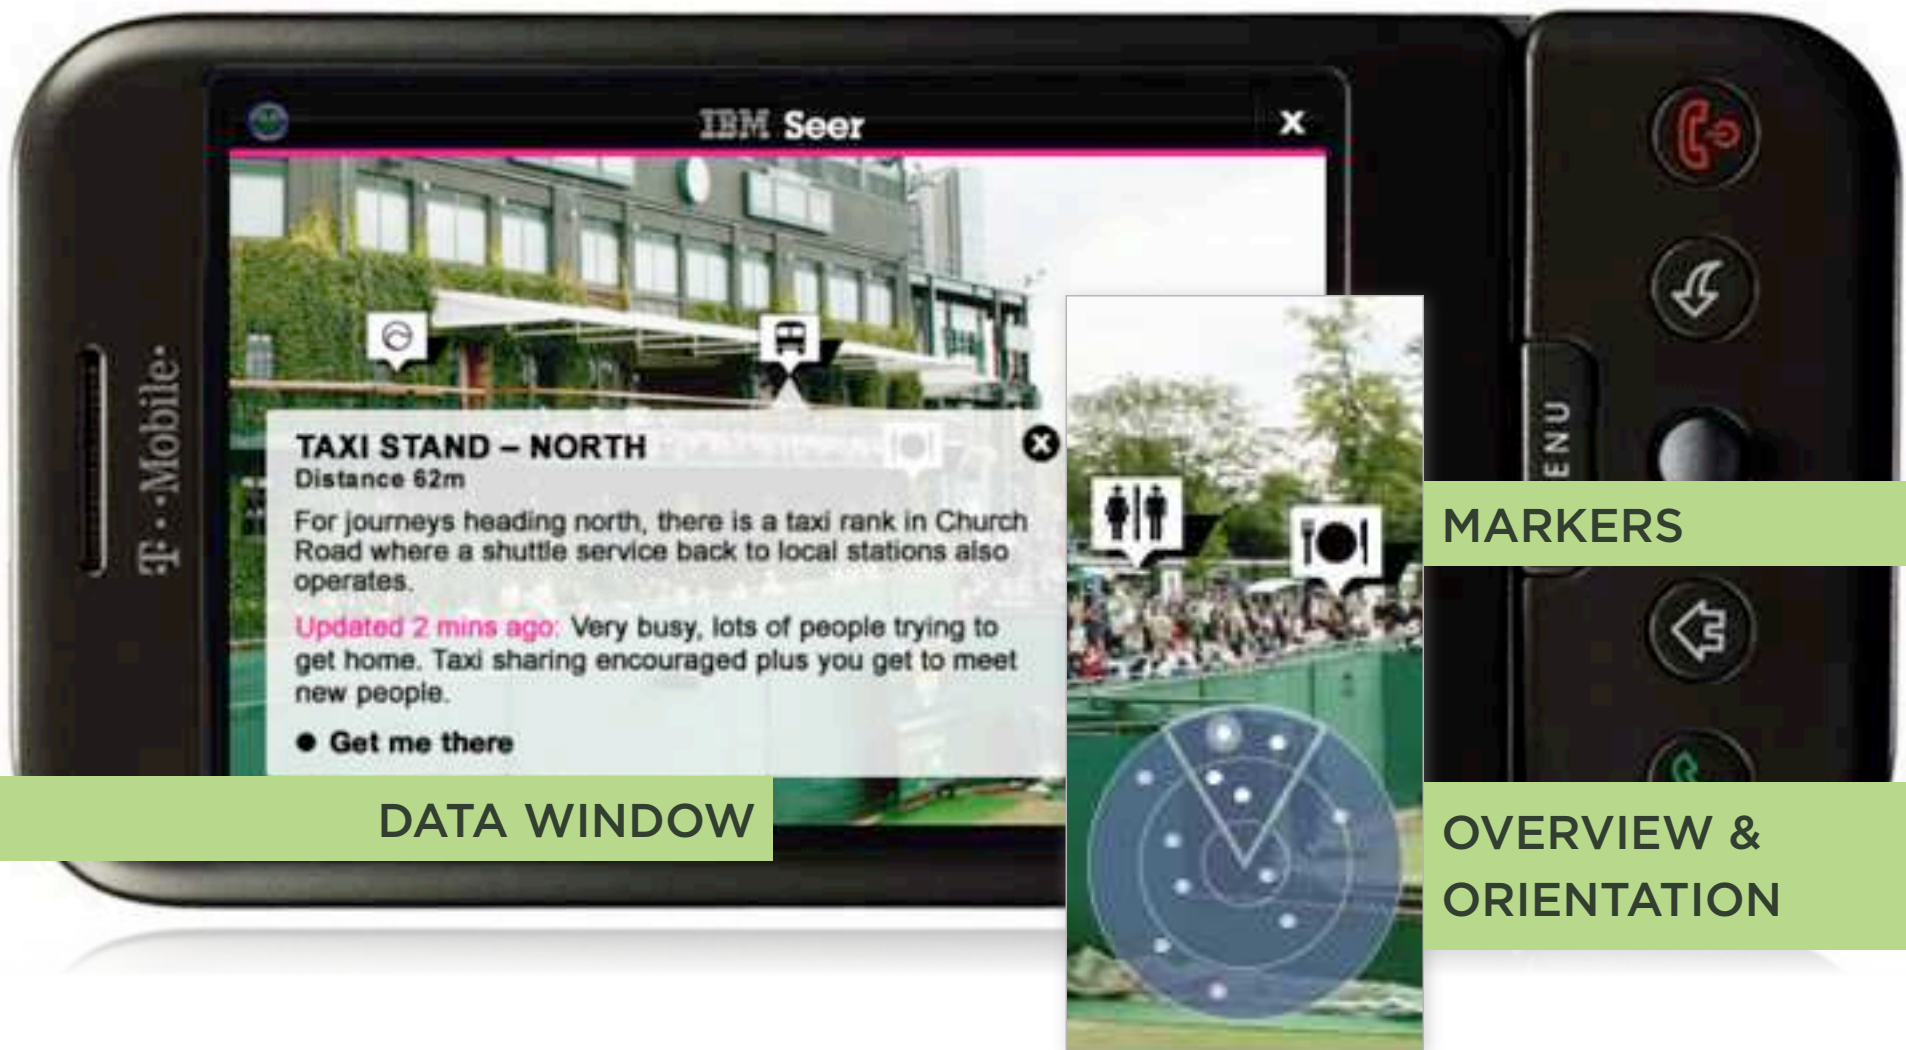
IBM Seer

X

T · Mobile ·

TAXI STAND – NORTH
Distance 62m

For journeys heading north, there is a taxi rank in Church Road where a shuttle service back to local stations also operates.

Updated 2 mins ago: Very busy, lots of people trying to get home. Taxi sharing encouraged plus you get to meet new people.

● Get me there

ENU

MARKERS

DATA WINDOW

OVERVIEW & ORIENTATION